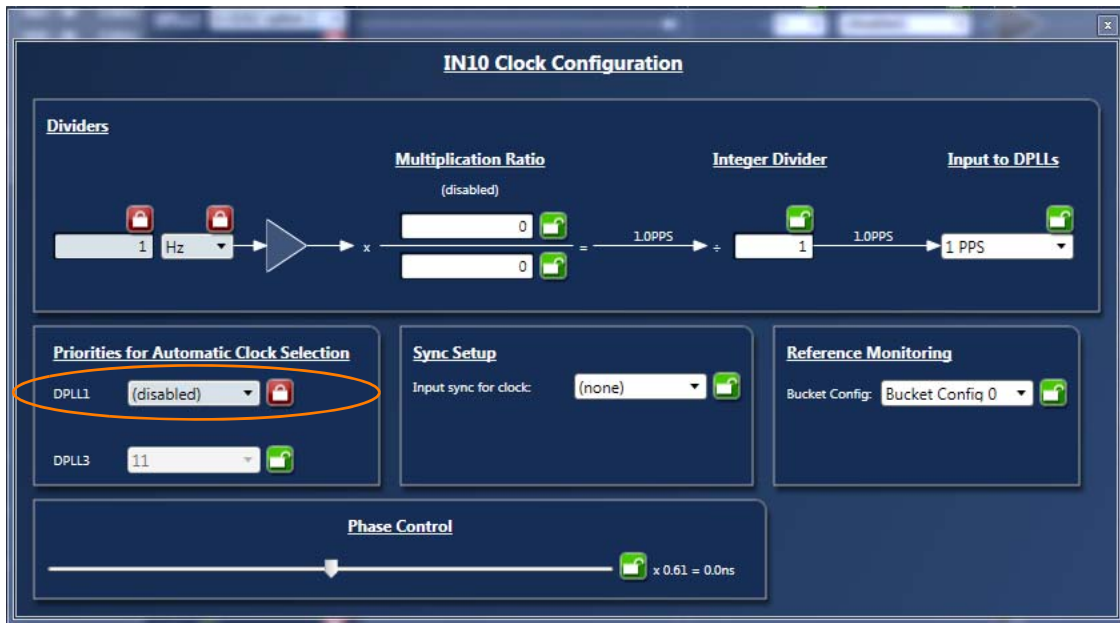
IN10 Clock Configuration

Dividers

Multiplication Ratio

(disabled)

Integer Divider

Input to DPLLs

1 Hz

x

0

0

=

1.0PPS

÷

1

1.0PPS

1 PPS

Priorities for Automatic Clock Selection

DPLL1 (disabled)

DPLL3 11

Sync Setup

Input sync for clock: (none)

Reference Monitoring

Bucket Config: Bucket Config 0

Phase Control

x 0.61 = 0.0ns